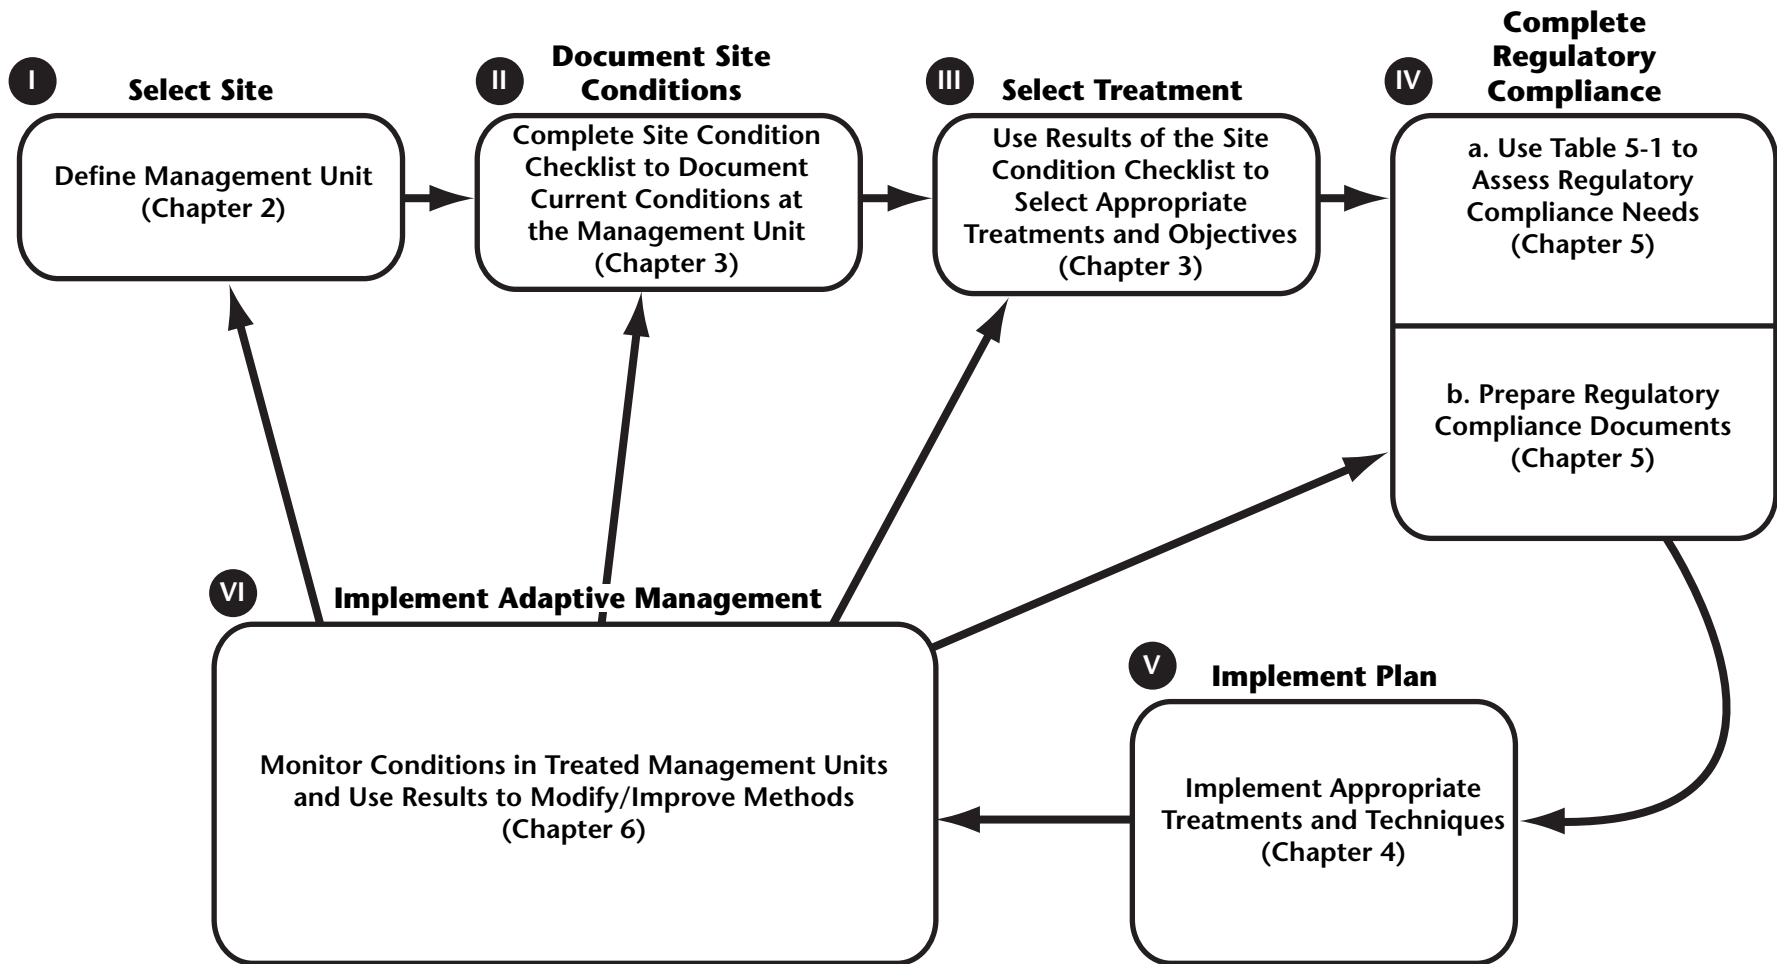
I Select Site

Define Management Unit (Chapter 2)

II Document Site Conditions

Complete Site Condition Checklist to Document Current Conditions at the Management Unit (Chapter 3)

III Select Treatment

Use Results of the Site Condition Checklist to Select Appropriate Treatments and Objectives (Chapter 3)

IV Complete Regulatory Compliance

a. Use Table 5-1 to Assess Regulatory Compliance Needs (Chapter 5)

b. Prepare Regulatory Compliance Documents (Chapter 5)

VI Implement Adaptive Management

Monitor Conditions in Treated Management Units and Use Results to Modify/Improve Methods (Chapter 6)

V Implement Plan

Implement Appropriate Treatments and Techniques (Chapter 4)